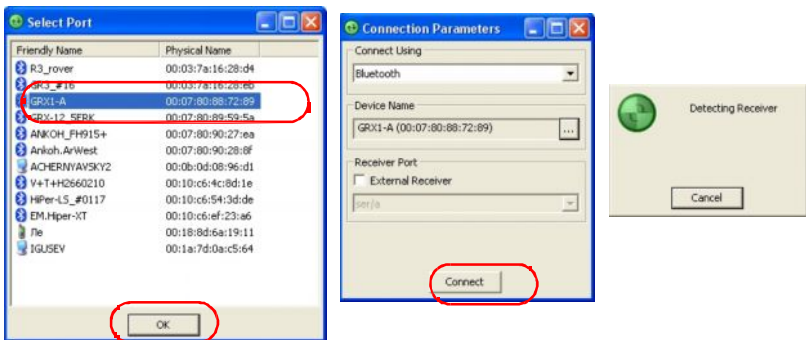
Select Port

| Friendly Name | Physical Name |
|---|---|
| R3_rover | 00:03:7a:16:28:d4 |
| GR3_#16 | 00:03:7a:16:28:eb |
| GRX1-A | 00:07:80:88:72:89 |
| GRX-12_5FRK | 00:07:80:89:59:5a |
| ANKOH_FH915+ | 00:07:80:90:27:ea |
| Ankoh.ArWest | 00:07:80:90:28:8f |
| ACHERNYAVSKY2 | 00:0b:0d:08:96:d1 |
| V+T+H2660210 | 00:10:c6:4c:8d:1e |
| HiPer-LS_#0117 | 00:10:c6:54:3d:de |
| EM.Hiper-XT | 00:10:c6:ef:23:a6 |
| Ле | 00:18:8d:6a:19:11 |
| IGUSEV | 00:1a:7d:0a:c5:64 |

OK

Connection Parameters

Connect Using

Bluetooth

Device Name

GRX1-A (00:07:80:88:72:89)

...

Receiver Port

External Receiver

serial

Connect

Detecting Receiver

Cancel